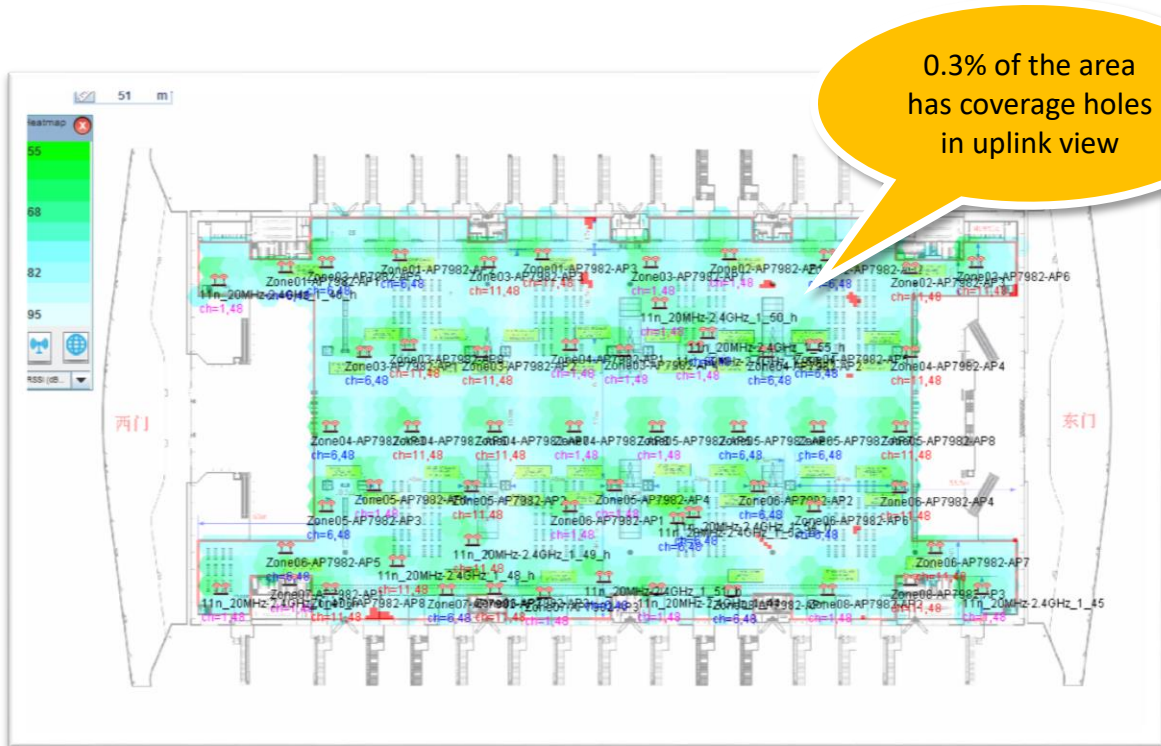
0.3% of the area has coverage holes in uplink view

51 m

Heatmap

55

68

82

95

RSSI (dB...

西门

东门

Zone01-AP7982-AP1
Zone02-AP7982-AP4
Zone01-AP7982-AP2
Zone03-AP7982-AP3
Zone01-AP7982-AP3
Zone03-AP7982-AP1
Zone02-AP7982-AP1
Zone02-AP7982-AP6
11n_20MHz-2.4GHz_1_46_h
ch=1,48
ch=6,48
ch=11,48
ch=1,48
ch=6,48
ch=11,48
11n_20MHz-2.4GHz_1_50_h
11n_20MHz-2.4GHz_1_55_h
Zone03-AP7982-AP6
Zone04-AP7982-AP1
Zone04-AP7982-AP2
Zone03-AP7982-AP5
Zone04-AP7982-AP4
ch=6,48
ch=11,48
ch=1,48
ch=6,48
ch=11,48
Zone04-AP7982-AP8
Zone05-AP7982-AP8
ch=6,48
ch=11,48
ch=1,48
ch=6,48
ch=11,48
Zone05-AP7982-AP2
Zone05-AP7982-AP4
Zone06-AP7982-AP2
Zone06-AP7982-AP4
Zone05-AP7982-AP3
ch=6,48
ch=11,48
Zone06-AP7982-AP1
11n_20MHz-2.4GHz_1_52_h
Zone06-AP7982-AP6
ch=11,48
ch=6,48
11n_20MHz-2.4GHz_1_49_h
Zone06-AP7982-AP5
ch=6,48
ch=11,48
11n_20MHz-2.4GHz_1_48_h
Zone06-AP7982-AP7
Zone07-AP7982-AP1
11n_20MHz-2.4GHz_1_51_h
Zone08-AP7982-AP3
11n_20MHz-2.4GHz_1_47
AP7982-AP8
Zone07-AP7982-AP3
Zone08-AP7982-AP1
11n_20MHz-2.4GHz_1_45
ch=1,48
ch=11,48
ch=6,48
ch=11,48
ch=1,48
ch=1,48
ch=6,48
ch=1,48
ch=11,48
ch=6,48